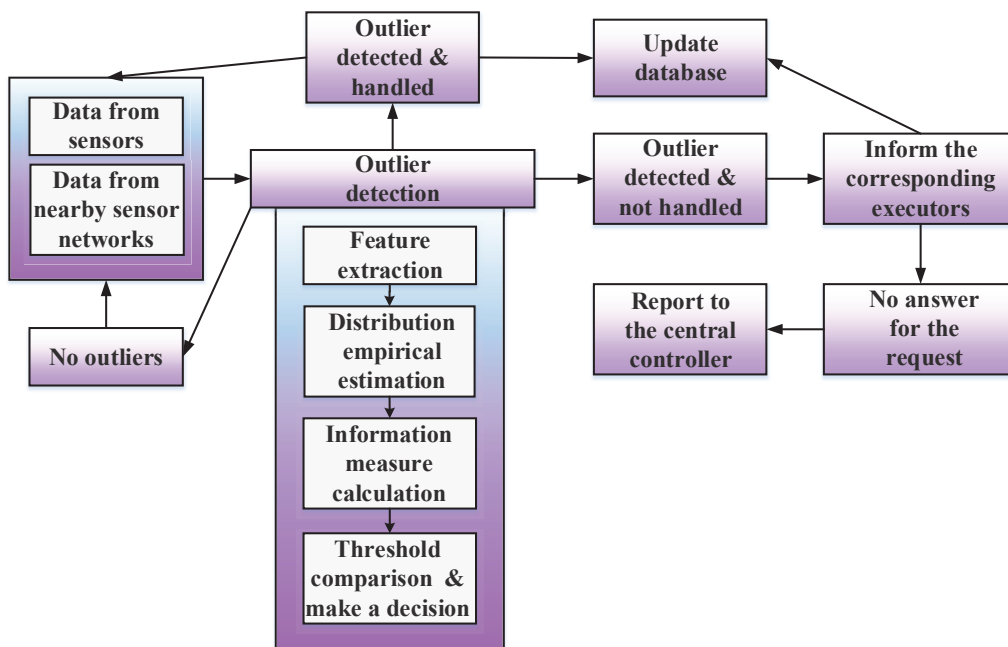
Outlier detected & handled

Update database

Data from sensors

Data from nearby sensor networks

Outlier detection

Outlier detected & not handled

Inform the corresponding executors

Feature extraction

Distribution empirical estimation

Information measure calculation

Threshold comparison & make a decision

No outliers

Report to the central controller

No answer for the request